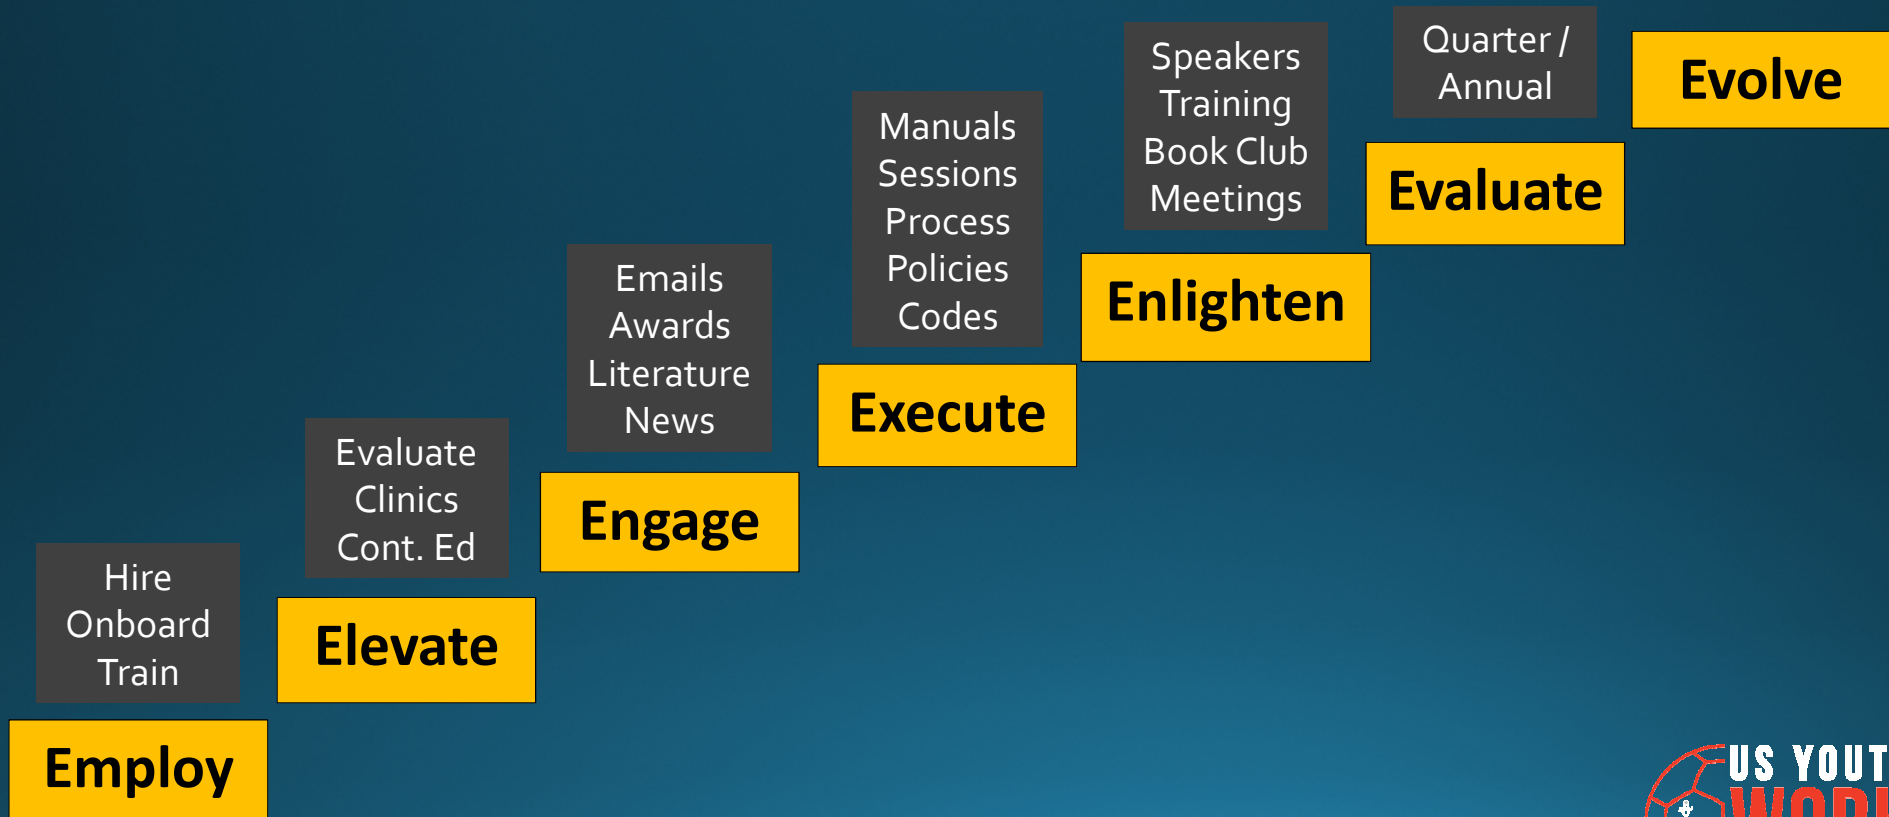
Quarter / Annual

Evolve

Speakers
Training
Book Club
Meetings

Evaluate

Manuals
Sessions
Process
Policies
Codes

Enlighten

Emails
Awards
Literature
News

Execute

Evaluate
Clinics
Cont. Ed

Engage

Hire
Onboard
Train

Elevate

Employ

US YOUT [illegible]